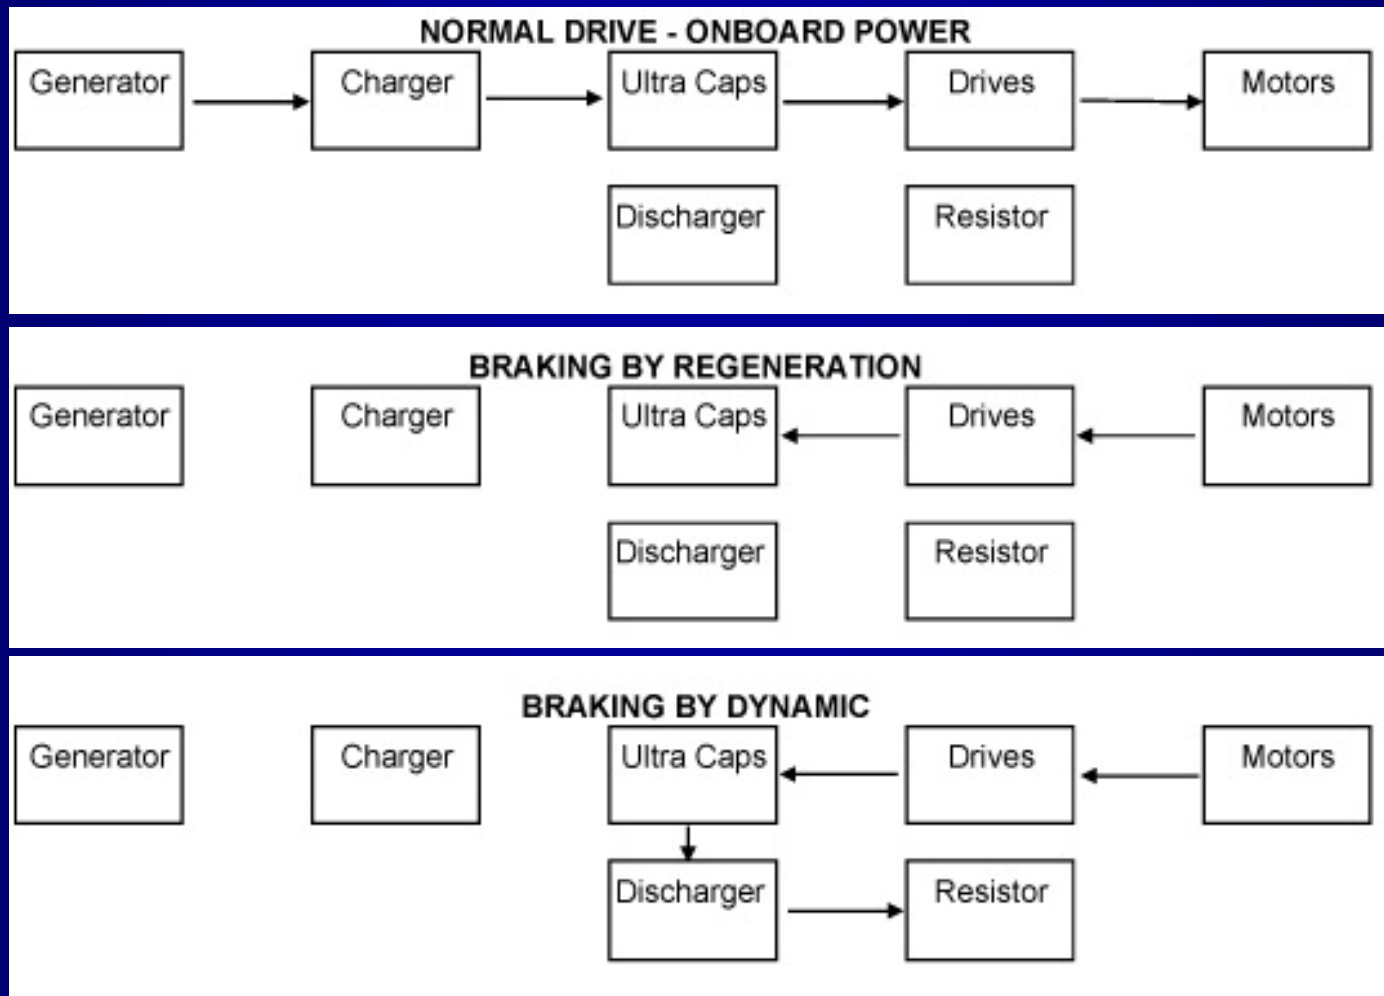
NORMAL DRIVE - ONBOARD POWER

Generator

Charger

Ultra Caps

Drives

Motors

Discharger

Resistor

BRAKING BY REGENERATION

Generator

Charger

Ultra Caps

Drives

Motors

Discharger

Resistor

BRAKING BY DYNAMIC

Generator

Charger

Ultra Caps

Drives

Motors

Discharger

Resistor